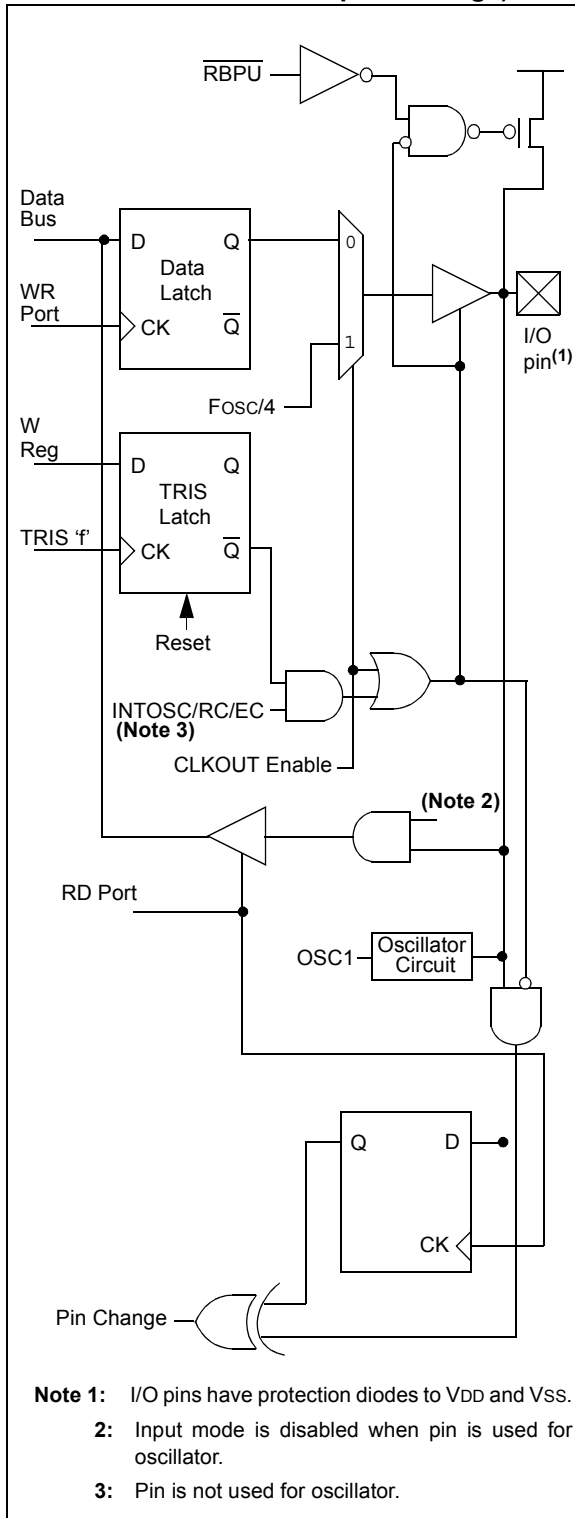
$\overline{RBPU}$

Data Bus

D

Q

Data Latch

WR Port

CK

$\overline{Q}$

0

1

I/O pin$^{(1)}$

FOSC/4

W Reg

D

Q

TRIS Latch

TRIS 'f'

CK

$\overline{Q}$

Reset

INTOSC/RC/EC
(Note 3)

CLKOUT Enable

(Note 2)

RD Port

OSC1

Oscillator Circuit

Q

D

CK

Pin Change

Note 1: I/O pins have protection diodes to VDD and VSS.

2: Input mode is disabled when pin is used for oscillator.

3: Pin is not used for oscillator.